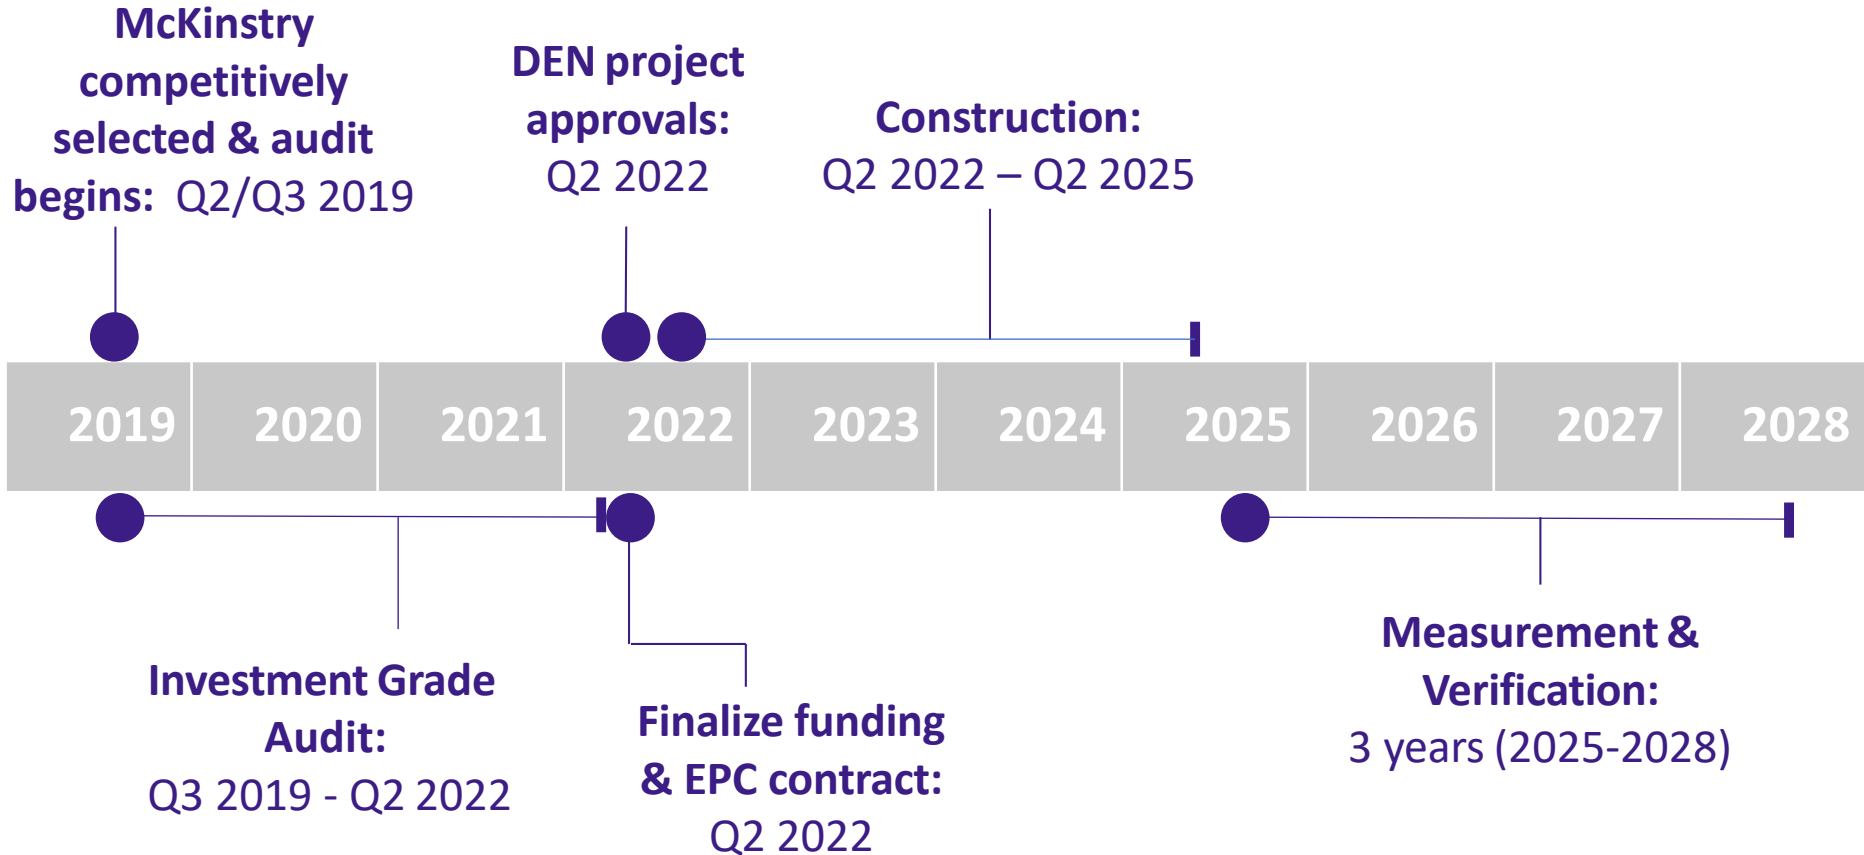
McKinstry competitively selected & audit begins: Q2/Q3 2019

DEN project approvals: Q2 2022

Construction: Q2 2022 – Q2 2025

2019 | 2020 | 2021 | 2022 | 2023 | 2024 | 2025 | 2026 | 2027 | 2028

Investment Grade Audit: Q3 2019 - Q2 2022

Finalize funding & EPC contract: Q2 2022

Measurement & Verification: 3 years (2025-2028)